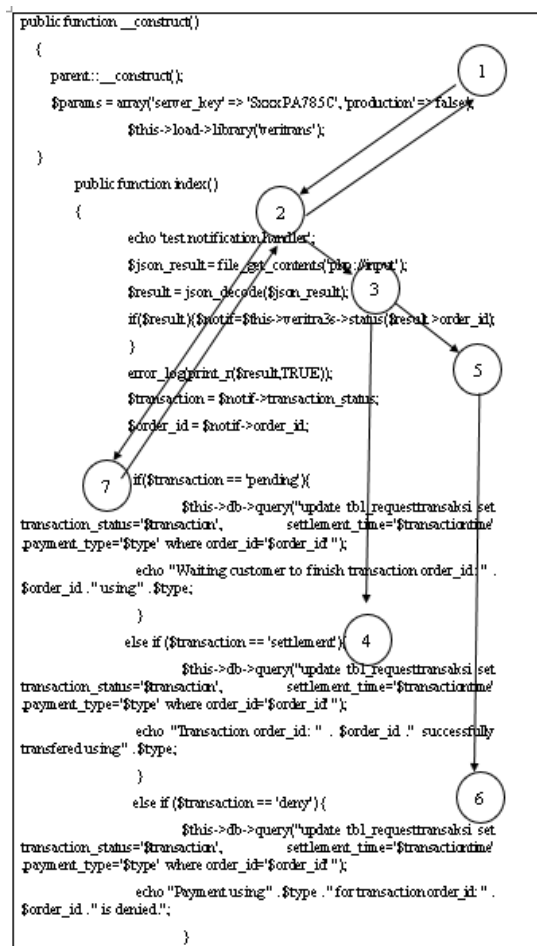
public function __construct()

{

parent::__construct();

$params = array('server_key' => 'SxxxPA785C', 'production' => false);

$this->load->library('veritrans');

}

public function index()

{

echo 'test notification handler';

$json_result = file_get_contents('php://input');

$result = json_decode($json_result);

if($result){$notif=$this->veritrans->status($result->order_id);

}

error_log(print_r($result,TRUE));

$transaction = $notif->transaction_status;

$order_id = $notif->order_id;

if($transaction == 'pending'){

$this->db->query("update tbl_requesttransaksi set transaction_status='$transaction', settlement_time='$transactiontime' ,payment_type='$type' where order_id='$order_id' ");

echo "Waiting customer to finish transaction order_id: " . $order_id . " using" . $type;

}

else if ($transaction == 'settlement'){

$this->db->query("update tbl_requesttransaksi set transaction_status='$transaction', settlement_time='$transactiontime' ,payment_type='$type' where order_id='$order_id' ");

echo "Transaction order_id: " . $order_id ." successfully transfered using" . $type;

}

else if ($transaction == 'deny') {

$this->db->query("update tbl_requesttransaksi set transaction_status='$transaction', settlement_time='$transactiontime' ,payment_type='$type' where order_id='$order_id' ");

echo "Payment using" . $type . " for transaction order_id: " . $order_id . " is denied.";

}

1

2

3

4

5

6

7